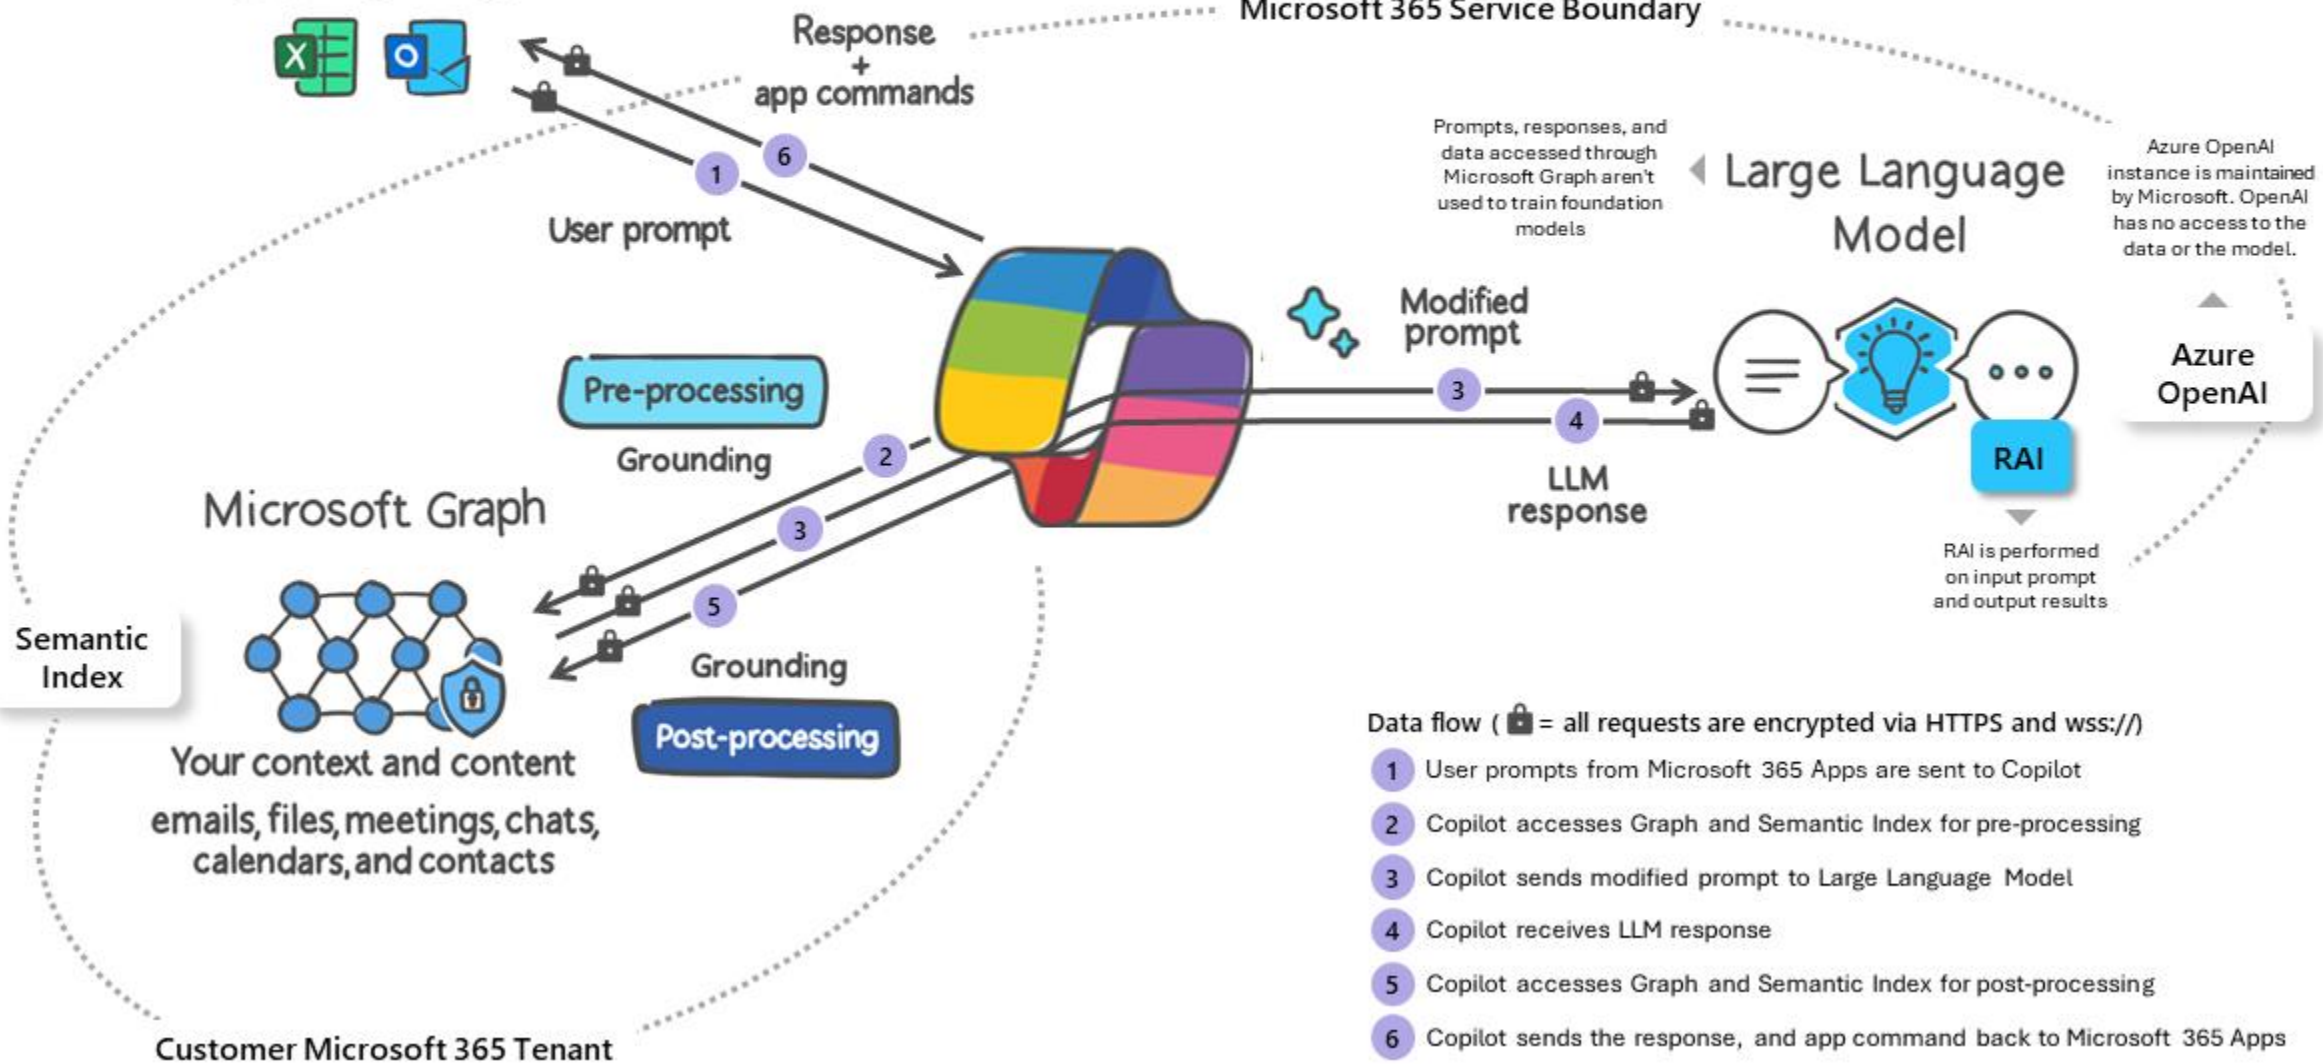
Microsoft 365 Service Boundary

Response + app commands

6

1

User prompt

Prompts, responses, and data accessed through Microsoft Graph aren't used to train foundation models

Large Language Model

Azure OpenAI instance is maintained by Microsoft. OpenAI has no access to the data or the model.

Modified prompt

Azure OpenAI

Pre-processing

Grounding

2

3

4

3

RAI

LLM response

Microsoft Graph

RAI is performed on input prompt and output results

5

Semantic Index

Grounding

Post-processing

Your context and content

emails, files, meetings, chats, calendars, and contacts

Data flow ( = all requests are encrypted via HTTPS and wss://)

1 User prompts from Microsoft 365 Apps are sent to Copilot

2 Copilot accesses Graph and Semantic Index for pre-processing

3 Copilot sends modified prompt to Large Language Model

4 Copilot receives LLM response

5 Copilot accesses Graph and Semantic Index for post-processing

6 Copilot sends the response, and app command back to Microsoft 365 Apps

Customer Microsoft 365 Tenant